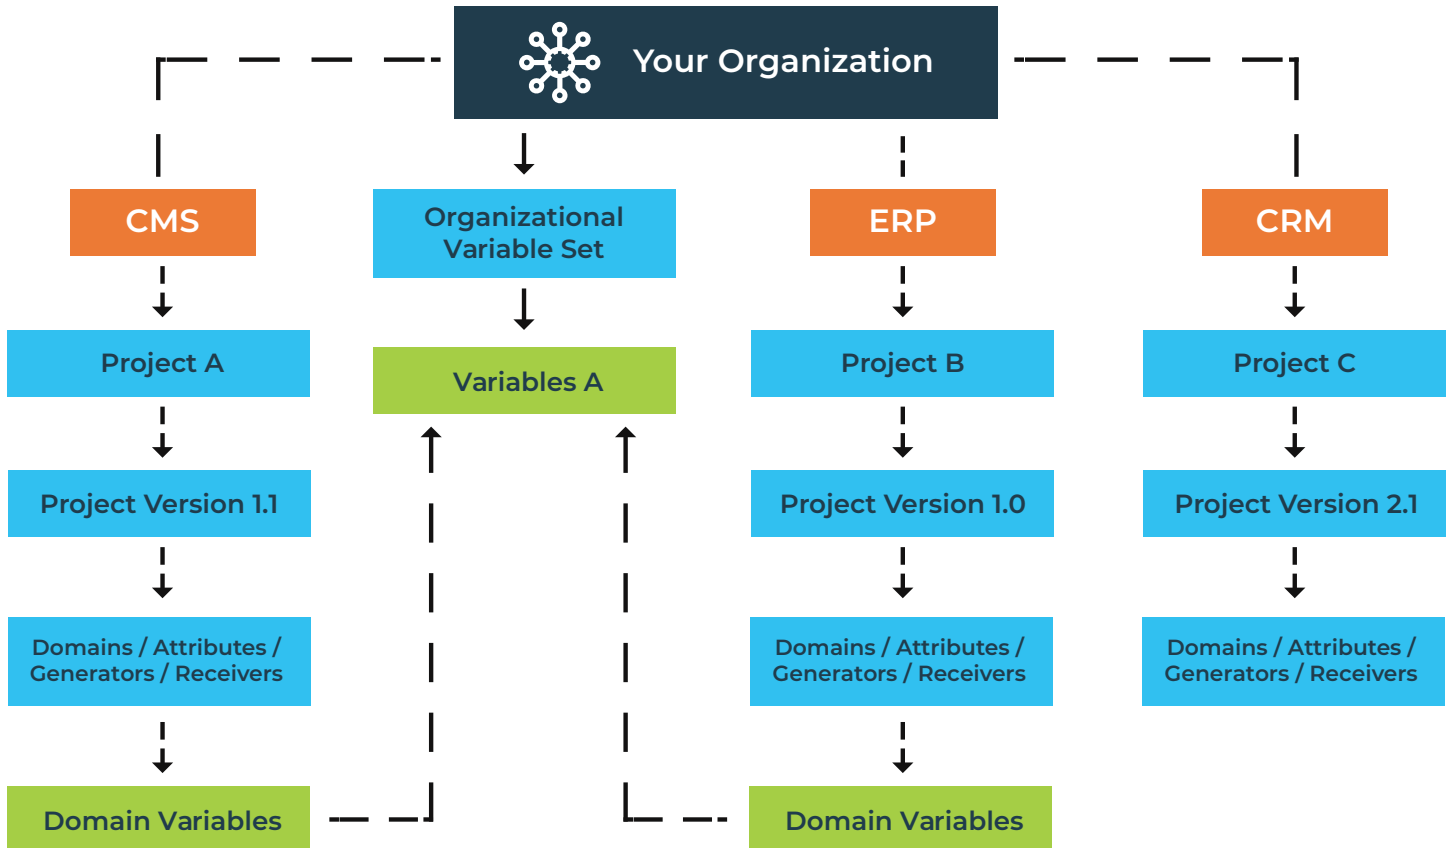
Your Organization

CMS

Project A

Project Version 1.1

Domains / Attributes / Generators / Receivers

Domain Variables

Organizational Variable Set

Variables A

ERP

Project B

Project Version 1.0

Domains / Attributes / Generators / Receivers

Domain Variables

CRM

Project C

Project Version 2.1

Domains / Attributes / Generators / Receivers